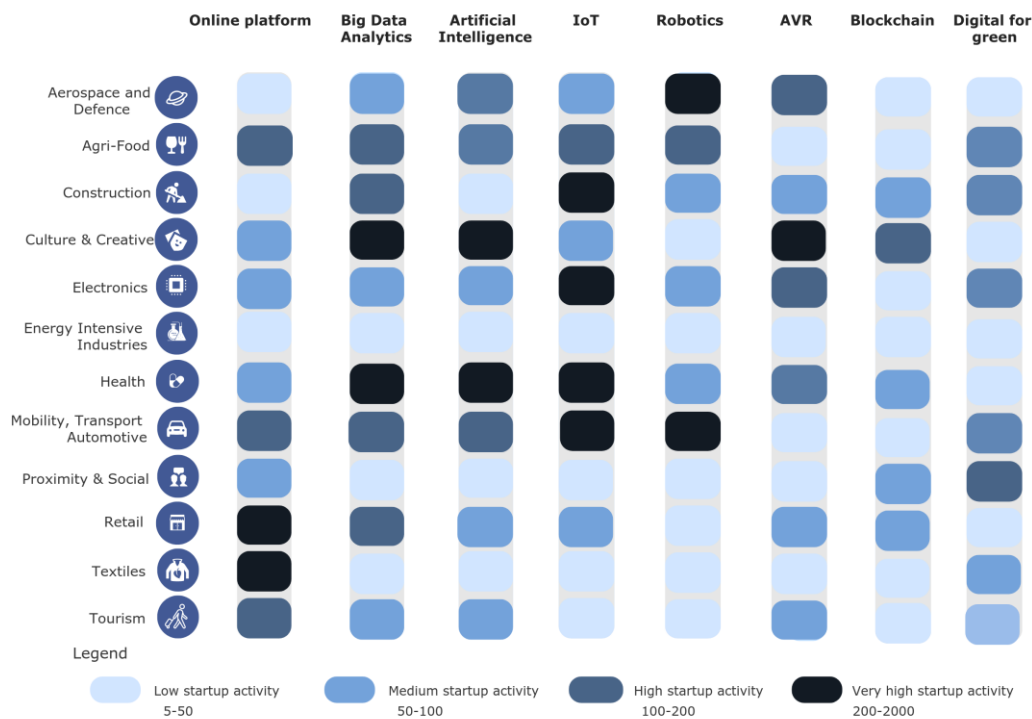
Online platform | Big Data Analytics | Artificial Intelligence | IoT | Robotics | AVR | Blockchain | Digital for green

Aerospace and Defence
Agri-Food
Construction
Culture & Creative
Electronics
Energy Intensive Industries
Health
Mobility, Transport Automotive
Proximity & Social
Retail
Textiles
Tourism

Legend

Low startup activity 5-50
Medium startup activity 50-100
High startup activity 100-200
Very high startup activity 200-2000